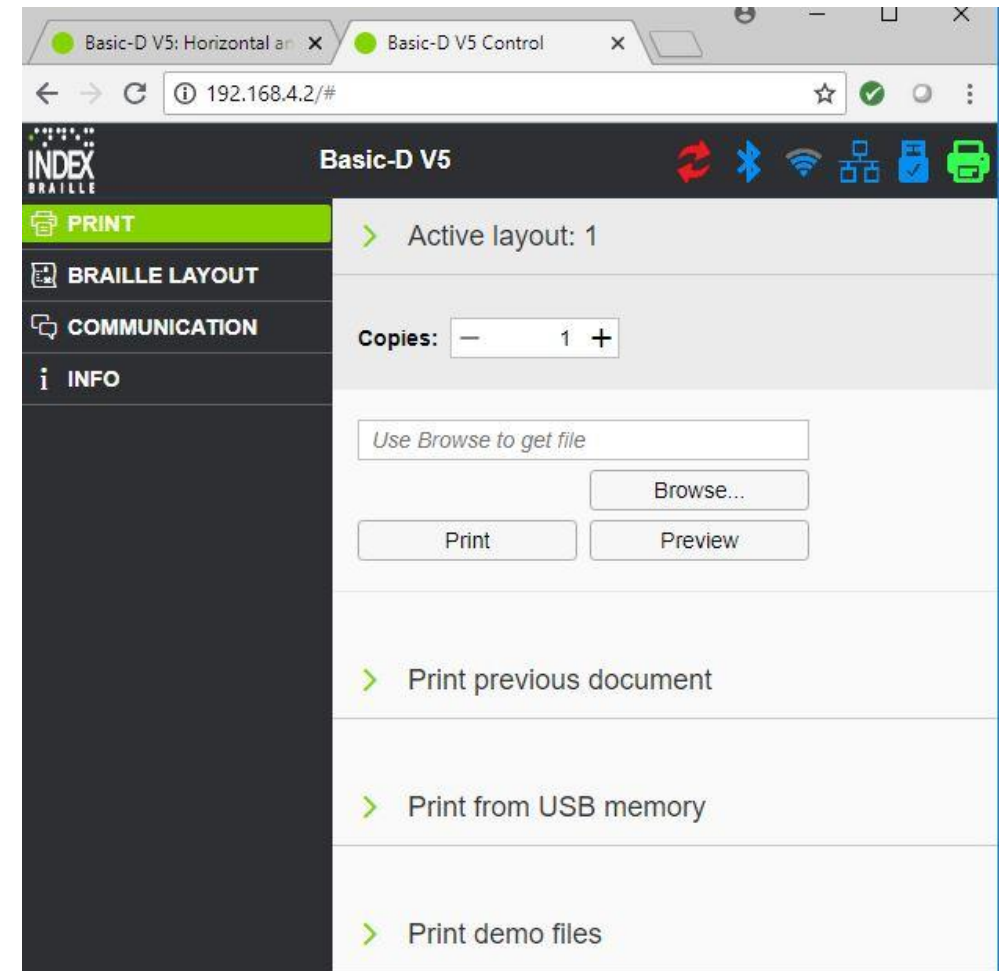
Basic-D V5: Horizontal an ×
Basic-D V5 Control ×

192.168.4.2/#

INDEX
BRAILLE

Basic-D V5

PRINT
BRAILLE LAYOUT
COMMUNICATION
i INFO

Active layout: 1

Copies: — 1 +

Use Browse to get file

Browse...

Print

Preview

Print previous document

Print from USB memory

Print demo files